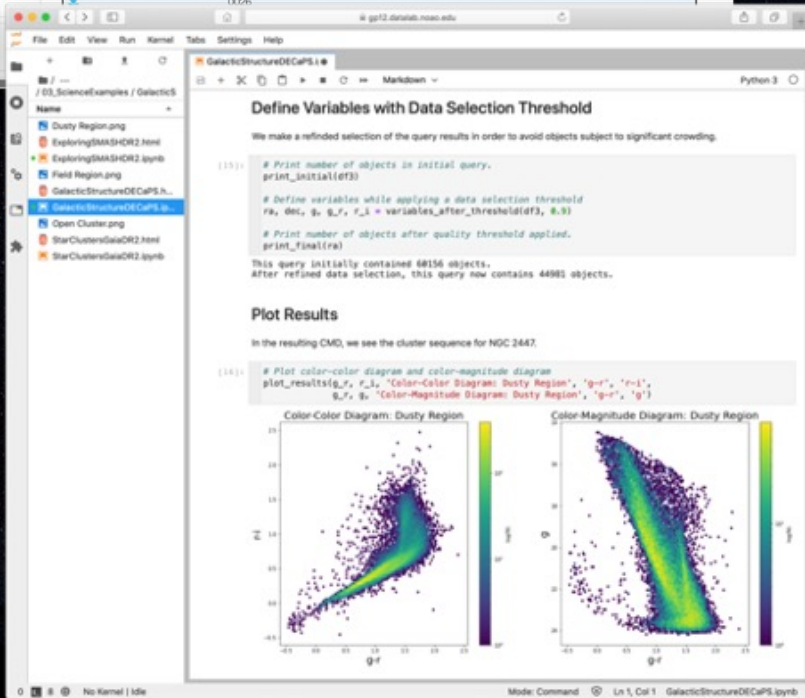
gp12.datalab.noao.edu

File Edit View Run Kernel Tabs Settings Help

GalacticStructureDECaPS.i ●

Markdown

Python 3

■ / ··· / 03_ScienceExamples / GalacticS

Name

Dusty Region.png
ExploringSMASHDR2.html
ExploringSMASHDR2.ipynb
Field Region.png
GalacticStructureDECaPS.h...
GalacticStructureDECaPS.ip...
Open Cluster.png
StarClustersGaiaDR2.html
StarClustersGaiaDR2.ipynb

Define Variables with Data Selection Threshold

We make a refinded selection of the query results in order to avoid objects subject to significant crowding.

[15]:
# Print number of objects in initial query.
print_initial(df3)

# Define variables while applying a data selection threshold
ra, dec, g, g_r, r_i = variables_after_threshold(df3, 0.9)

# Print number of objects after quality threshold applied.
print_final(ra)

This query initially contained 60156 objects.
After refined data selection, this query now contains 44981 objects.

Plot Results

In the resulting CMD, we see the cluster sequence for NGC 2447.

[16]:
# Plot color-color diagram and color-magnitude diagram
plot_results(g_r, r_i, 'Color-Color Diagram: Dusty Region', 'g-r', 'r-i',
             g_r, g, 'Color-Magnitude Diagram: Dusty Region', 'g-r', 'g')

Color-Color Diagram: Dusty Region

r-i

g-r

Color-Magnitude Diagram: Dusty Region

g

g-r

0 8 No Kernel | Idle

Mode: Command Ln 1, Col 1 GalacticStructureDECaPS.ipynb